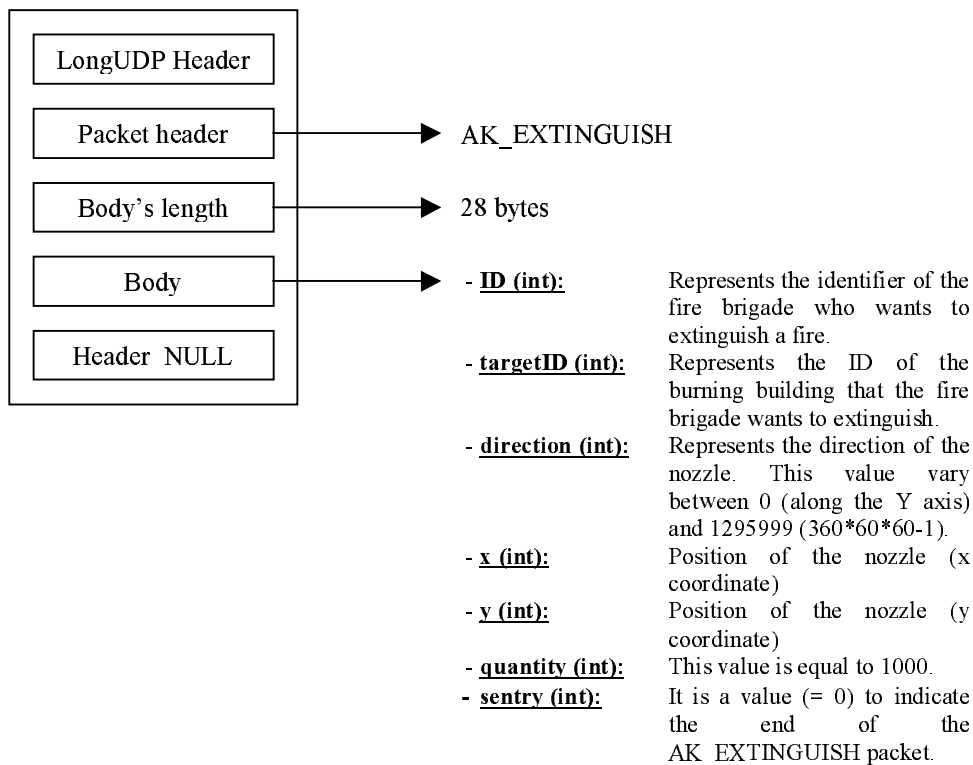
LongUDP Header

Packet header

Body's length

Body

Header NULL

AK_EXTINGUISH

28 bytes

- ID (int): Represents the identifier of the fire brigade who wants to extinguish a fire.

- targetID (int): Represents the ID of the burning building that the fire brigade wants to extinguish.

- direction (int): Represents the direction of the nozzle. This value vary between 0 (along the Y axis) and 1295999 (360*60*60-1).

- x (int): Position of the nozzle (x coordinate)

- y (int): Position of the nozzle (y coordinate)

- quantity (int): This value is equal to 1000.

- sentry (int): It is a value (= 0) to indicate the end of the AK_EXTINGUISH packet.